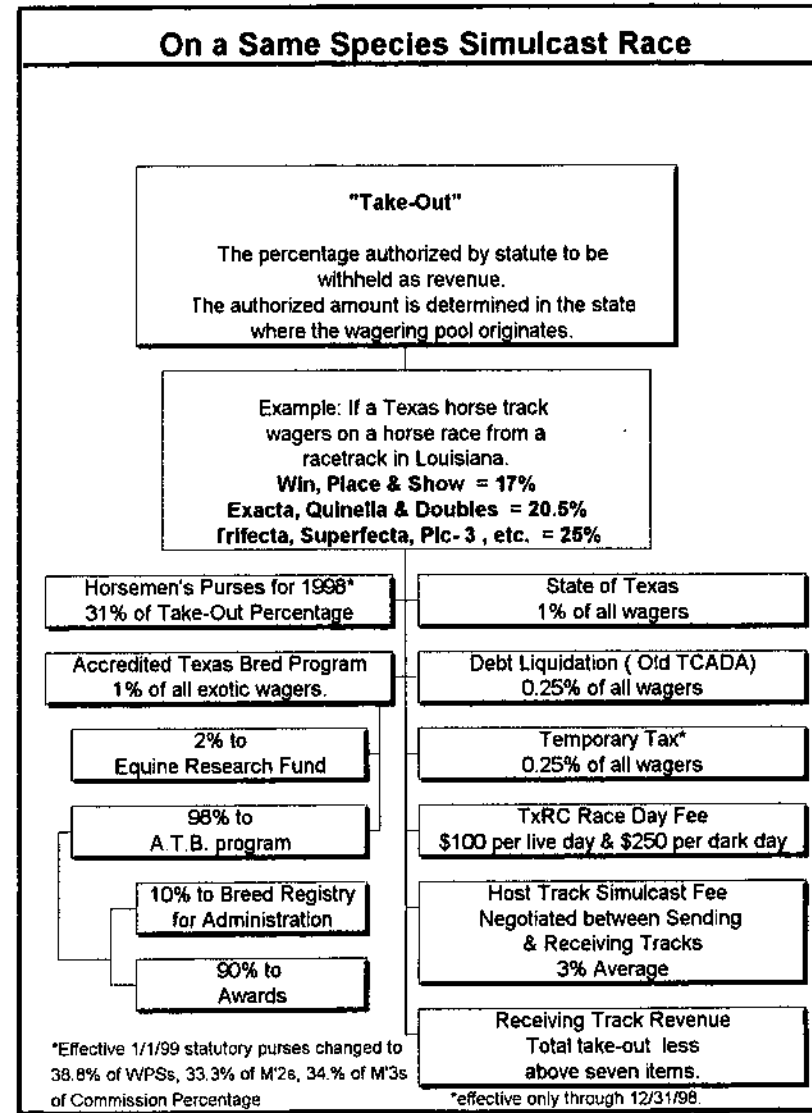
On a Same Species Simulcast Race

"Take-Out"

The percentage authorized by statute to be withheld as revenue.
The authorized amount is determined in the state where the wagering pool originates.

Example: If a Texas horse track wagers on a horse race from a racetrack in Louisiana.
**Win, Place & Show = 17%**
**Exacta, Quinella & Doubles = 20.5%**
**Trifecta, Superfecta, Pic-3 , etc. = 25%**

Horsemen's Purses for 1998*
31% of Take-Out Percentage

State of Texas
1% of all wagers

Accredited Texas Bred Program
1% of all exotic wagers.

Debt Liquidation ( Old TCADA)
0.25% of all wagers

2% to
Equine Research Fund

Temporary Tax*
0.25% of all wagers

98% to
A.T.B. program

TxRC Race Day Fee
$100 per live day & $250 per dark day

10% to Breed Registry for Administration

Host Track Simulcast Fee
Negotiated between Sending & Receiving Tracks
3% Average

90% to
Awards

Receiving Track Revenue
Total take-out less above seven items.

*Effective 1/1/99 statutory purses changed to 38.8% of WPSs, 33.3% of M'2s, 34.% of M'3s of Commission Percentage

*effective only through 12/31/98.